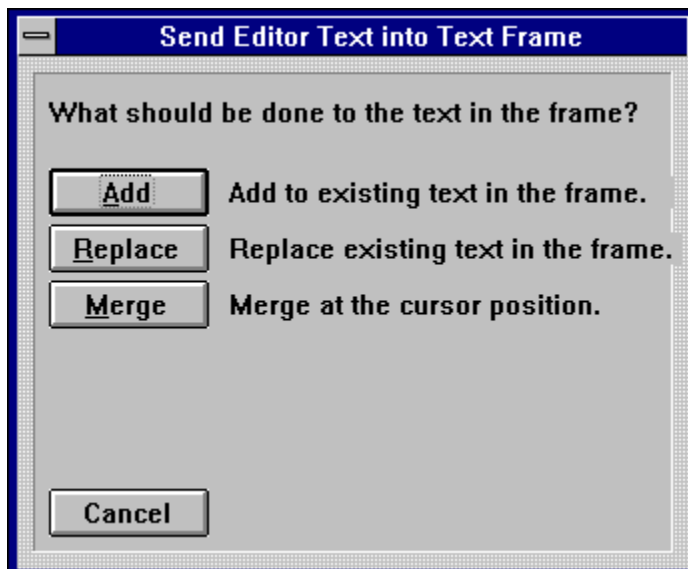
Send Editor Text into Text Frame

What should be done to the text in the frame?

Add Add to existing text in the frame.

Replace Replace existing text in the frame.

Merge Merge at the cursor position.

Cancel